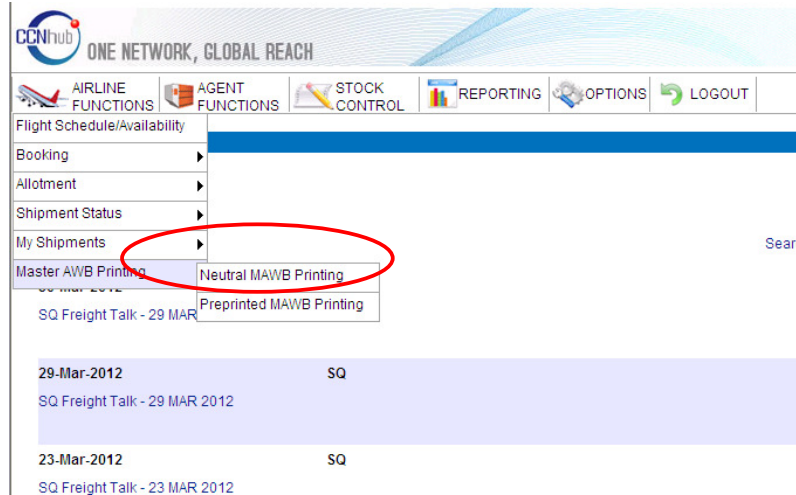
CCNhub ONE NETWORK, GLOBAL REACH

AIRLINE FUNCTIONS
AGENT FUNCTIONS
STOCK CONTROL
REPORTING
OPTIONS
LOGOUT

Flight Schedule/Availability
Booking
Allotment
Shipment Status
My Shipments
Master AWB Printing

Neutral MAWB Printing
Preprinted MAWB Printing

Sear

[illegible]-Mar-2012
SQ Freight Talk - 29 MAR

29-Mar-2012 SQ
SQ Freight Talk - 29 MAR 2012

23-Mar-2012 SQ
SQ Freight Talk - 23 MAR 2012